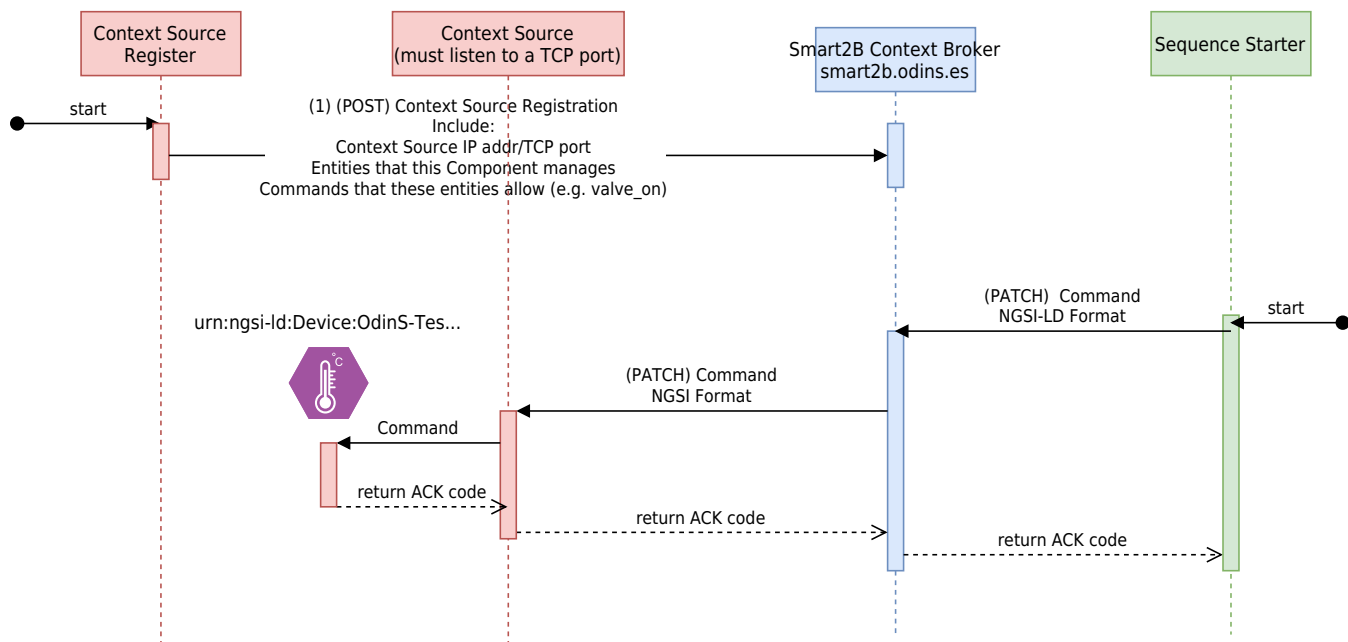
Context Source Register

Context Source (must listen to a TCP port)

Smart2B Context Broker smart2b.odins.es

Sequence Starter

start

(1) (POST) Context Source Registration
Include:
Context Source IP addr/TCP port
Entities that this Component manages
Commands that these entities allow (e.g. valve_on)

(PATCH) Command
NGSI-LD Format

start

urn:ngsi-ld:Device:OdinS-Tes...

°C

(PATCH) Command
NGSI Format

Command

return ACK code

return ACK code

return ACK code